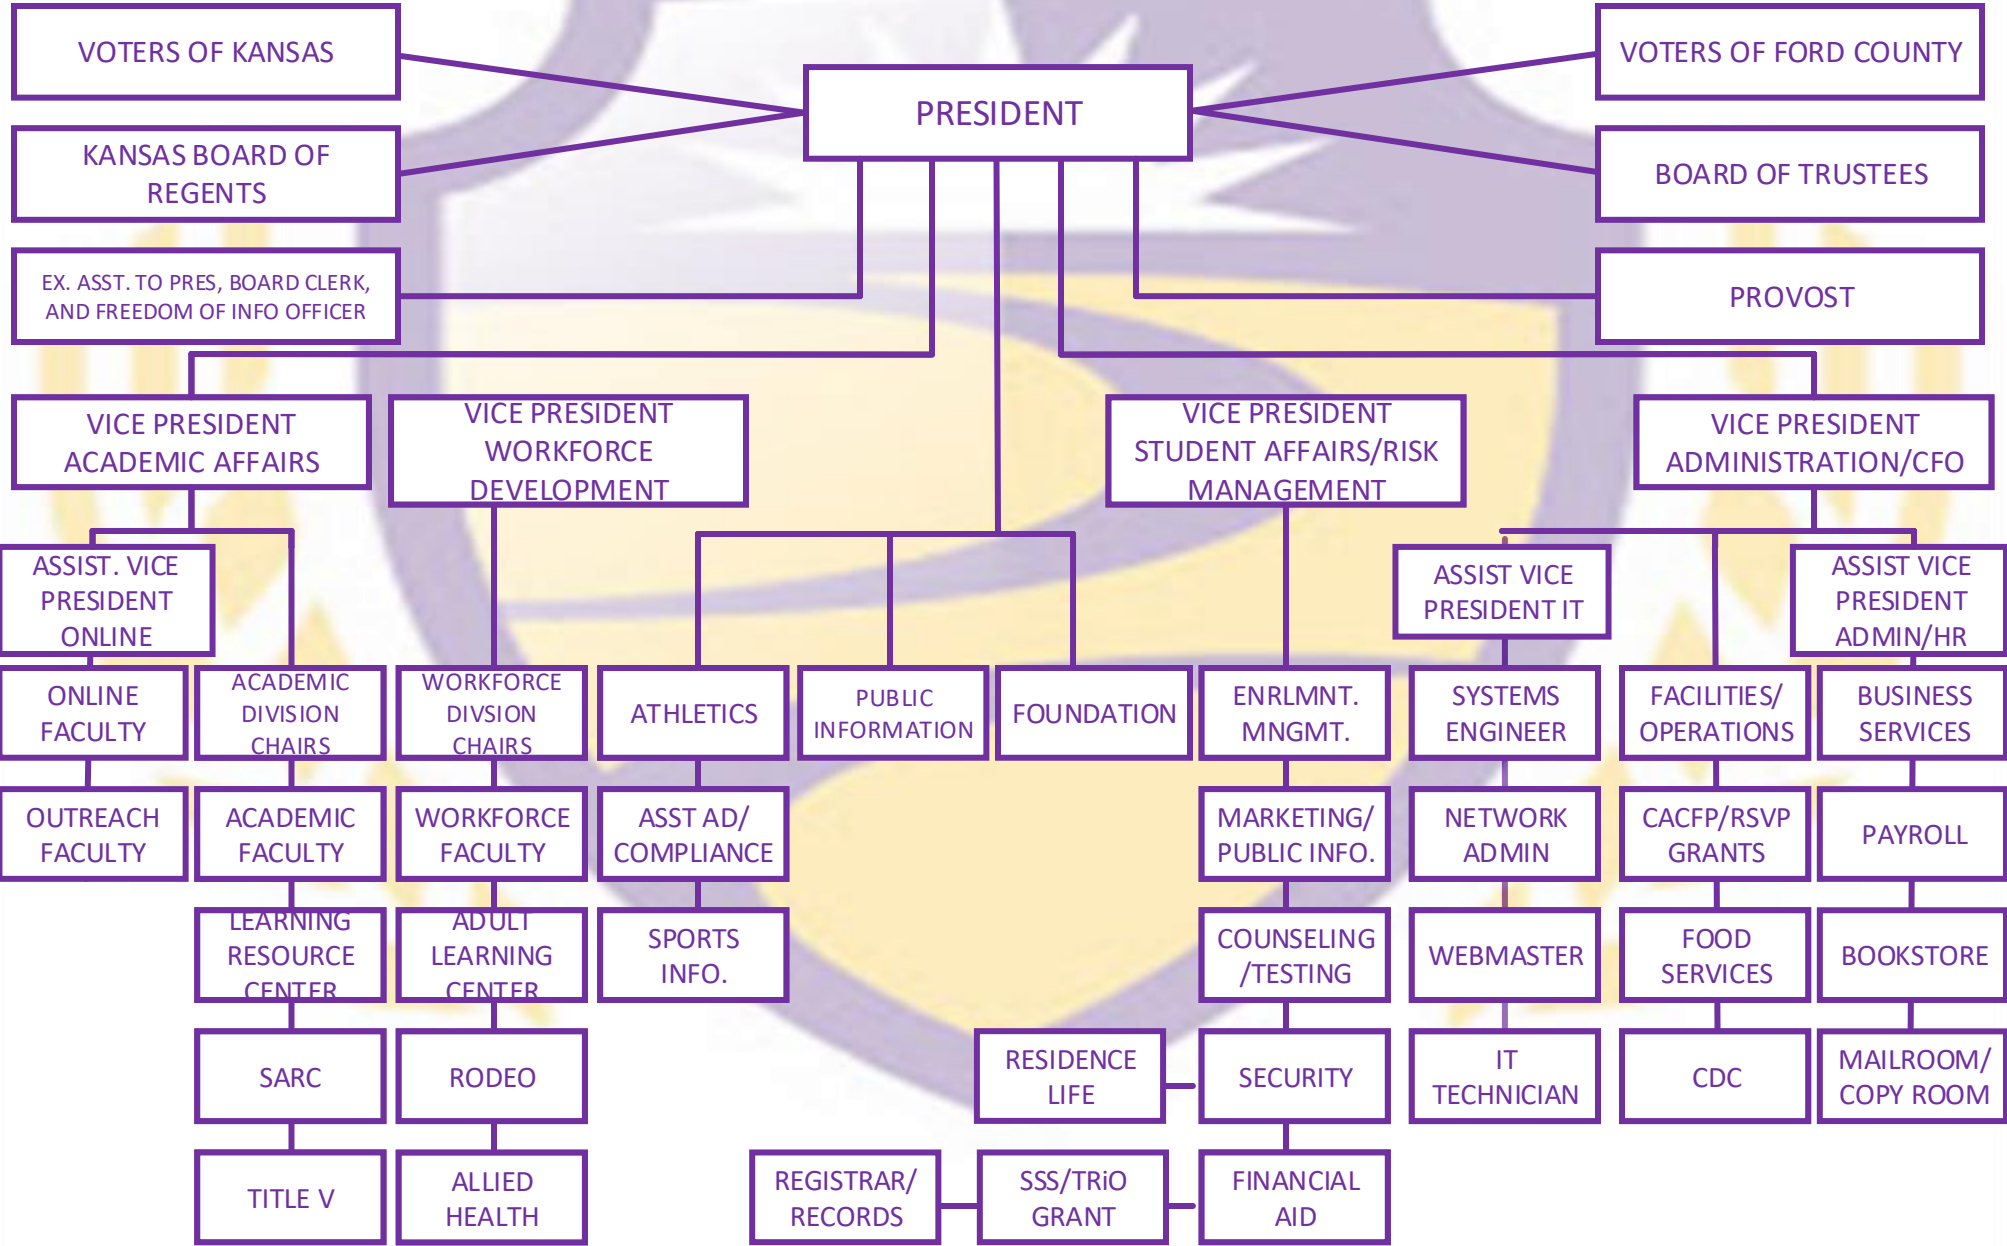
VOTERS OF KANSAS

PRESIDENT

VOTERS OF FORD COUNTY

KANSAS BOARD OF REGENTS

BOARD OF TRUSTEES

EX. ASST. TO PRES, BOARD CLERK, AND FREEDOM OF INFO OFFICER

PROVOST

VICE PRESIDENT ACADEMIC AFFAIRS

VICE PRESIDENT WORKFORCE DEVELOPMENT

VICE PRESIDENT STUDENT AFFAIRS/RISK MANAGEMENT

VICE PRESIDENT ADMINISTRATION/CFO

ASSIST. VICE PRESIDENT ONLINE

ASSIST VICE PRESIDENT IT

ASSIST VICE PRESIDENT ADMIN/HR

ONLINE FACULTY

ACADEMIC DIVISION CHAIRS

WORKFORCE DIVSION CHAIRS

ATHLETICS

PUBLIC INFORMATION

FOUNDATION

ENRLMNT. MNGMT.

SYSTEMS ENGINEER

FACILITIES/ OPERATIONS

BUSINESS SERVICES

OUTREACH FACULTY

ACADEMIC FACULTY

WORKFORCE FACULTY

ASST AD/ COMPLIANCE

MARKETING/ PUBLIC INFO.

NETWORK ADMIN

CACFP/RSVP GRANTS

PAYROLL

LEARNING RESOURCE CENTER

ADULT LEARNING CENTER

SPORTS INFO.

COUNSELING /TESTING

WEBMASTER

FOOD SERVICES

BOOKSTORE

SARC

RODEO

RESIDENCE LIFE

SECURITY

IT TECHNICIAN

CDC

MAILROOM/ COPY ROOM

TITLE V

ALLIED HEALTH

REGISTRAR/ RECORDS

SSS/TRiO GRANT

FINANCIAL AID